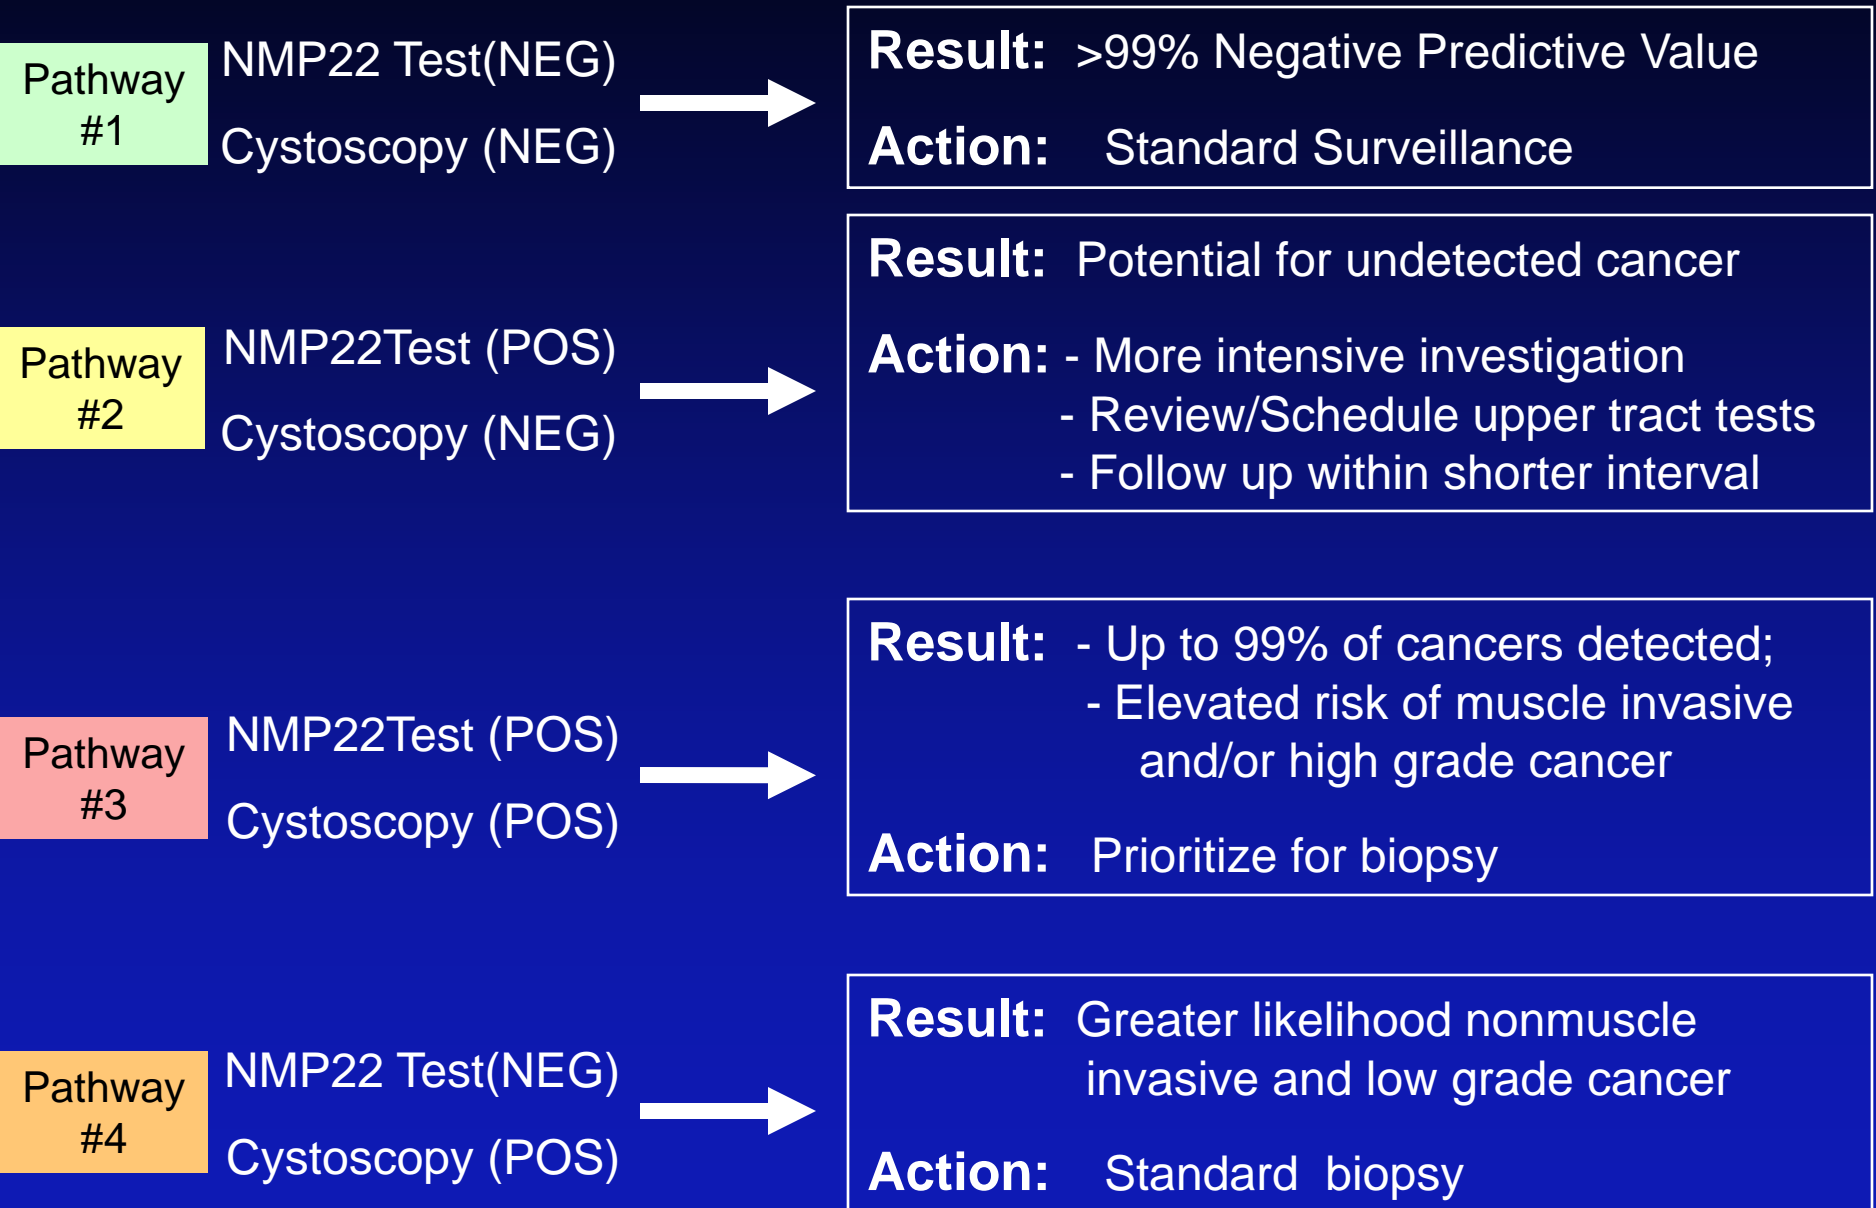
Pathway #1

NMP22 Test(NEG)

Cystoscopy (NEG)

Result: >99% Negative Predictive Value

Action: Standard Surveillance

Pathway #2

NMP22Test (POS)

Cystoscopy (NEG)

Result: Potential for undetected cancer

Action: - More intensive investigation
- Review/Schedule upper tract tests
- Follow up within shorter interval

Pathway #3

NMP22Test (POS)

Cystoscopy (POS)

Result: - Up to 99% of cancers detected;
- Elevated risk of muscle invasive and/or high grade cancer

Action: Prioritize for biopsy

Pathway #4

NMP22 Test(NEG)

Cystoscopy (POS)

Result: Greater likelihood nonmuscle invasive and low grade cancer

Action: Standard biopsy